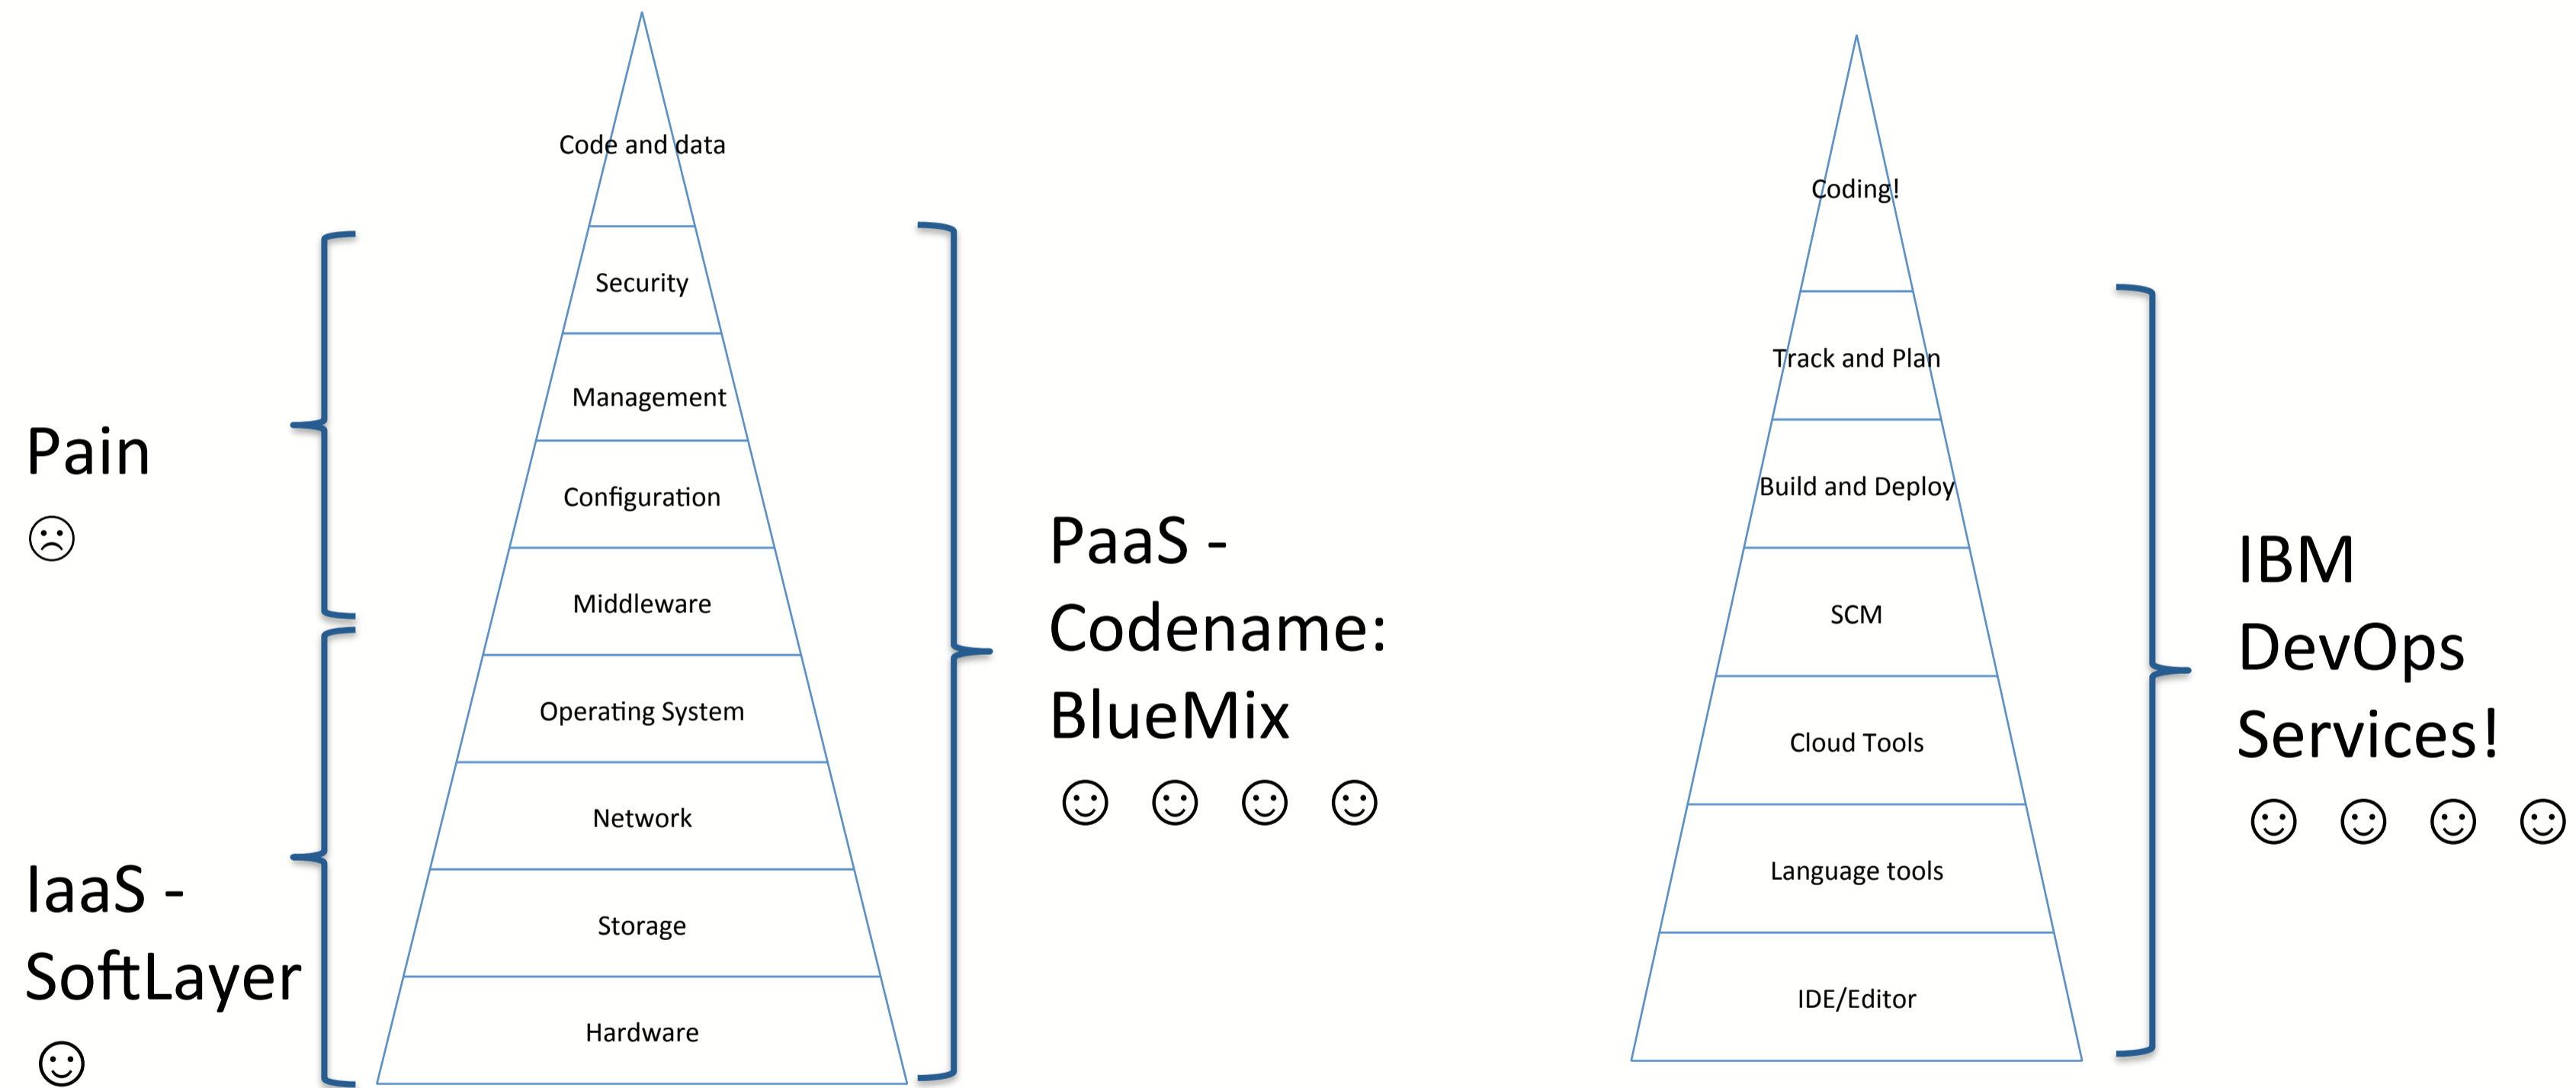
Pain
☹

IaaS - SoftLayer
☺

Code and data
Security
Management
Configuration
Middleware
Operating System
Network
Storage
Hardware

PaaS - Codename: BlueMix
☺ ☺ ☺ ☺

Coding!
Track and Plan
Build and Deploy
SCM
Cloud Tools
Language tools
IDE/Editor

IBM DevOps Services!
☺ ☺ ☺ ☺